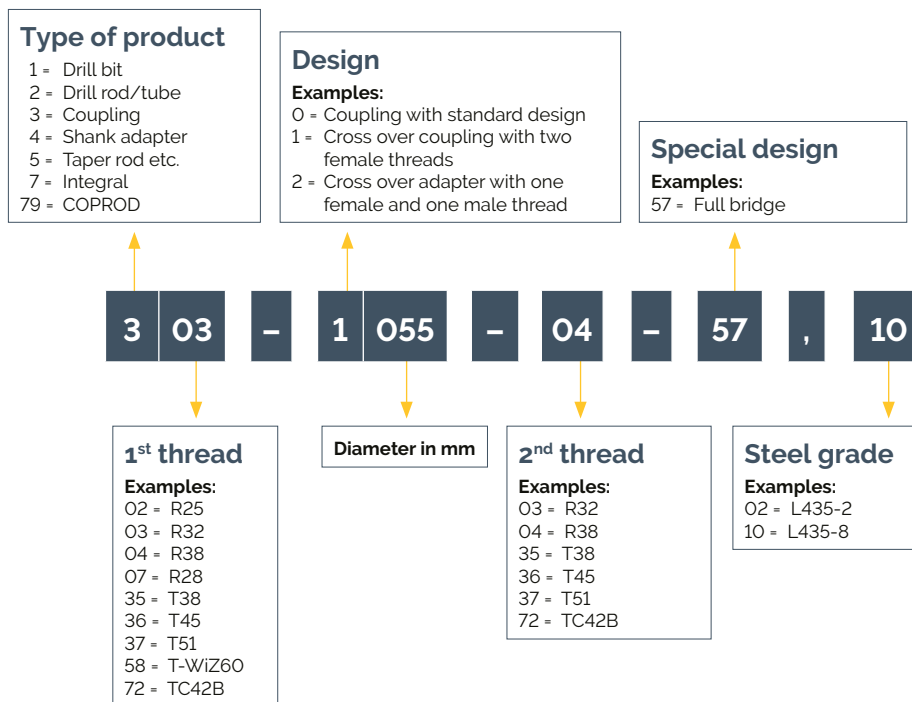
Type of product
1 = Drill bit
2 = Drill rod/tube
3 = Coupling
4 = Shank adapter
5 = Taper rod etc.
7 = Integral
79 = COPROD

Design
Examples:
0 = Coupling with standard design
1 = Cross over coupling with two female threads
2 = Cross over adapter with one female and one male thread

Special design
Examples:
57 = Full bridge

3 03 – 1 055 – 04 – 57 , 10

1st thread
Examples:
02 = R25
03 = R32
04 = R38
07 = R28
35 = T38
36 = T45
37 = T51
58 = T-WiZ60
72 = TC42B

Diameter in mm

2nd thread
Examples:
03 = R32
04 = R38
35 = T38
36 = T45
37 = T51
72 = TC42B

Steel grade
Examples:
02 = L435-2
10 = L435-8